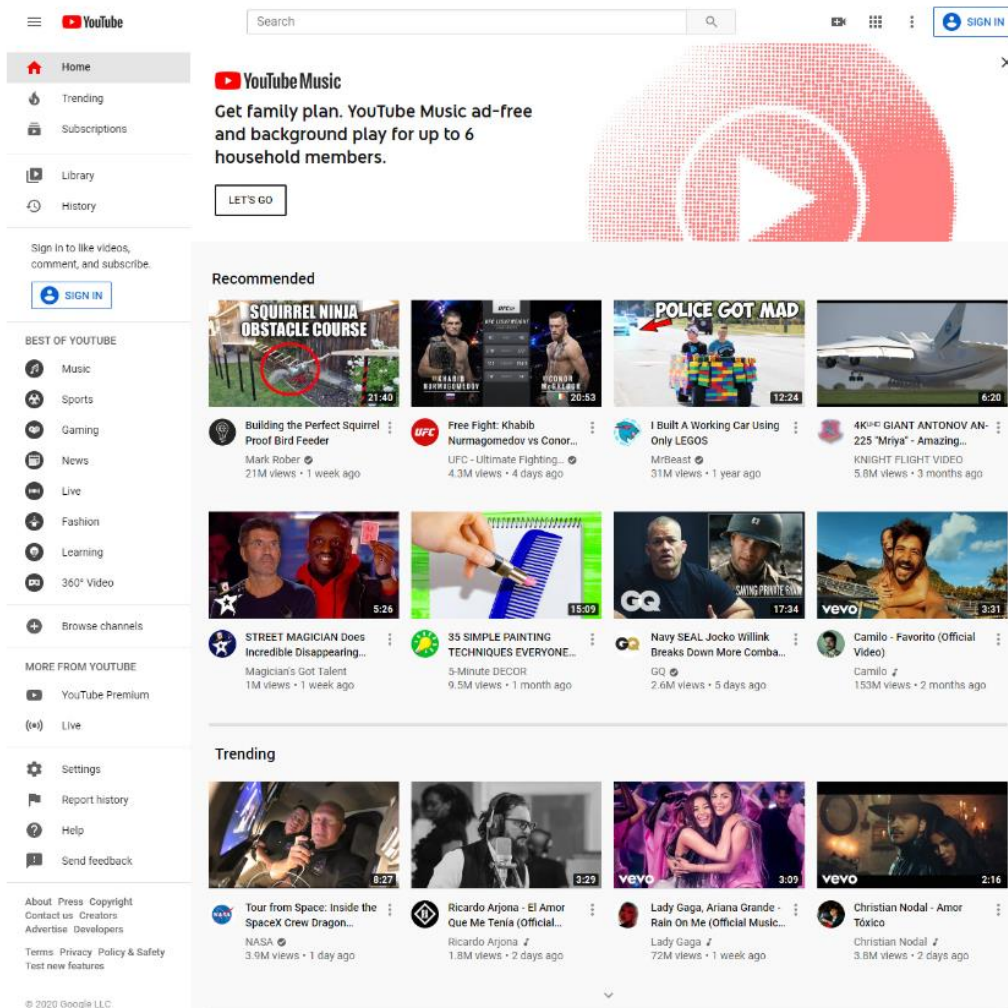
YouTube

Search

SIGN IN

Home
Trending
Subscriptions

Library
History

Sign in to like videos, comment, and subscribe.

SIGN IN

BEST OF YOUTUBE
Music
Sports
Gaming
News
Live
Fashion
Learning
360° Video

Browse channels

MORE FROM YOUTUBE
YouTube Premium
Live

Settings
Report history
Help
Send feedback

About Press Copyright Contact us Creators Advertise Developers

Terms Privacy Policy & Safety Test new features

© 2020 Google LLC

YouTube Music

Get family plan. YouTube Music ad-free and background play for up to 6 household members.

LET'S GO

Recommended

SQUIRREL NINJA OBSTACLE COURSE
21:40
Building the Perfect Squirrel Proof Bird Feeder
Mark Rober
21M views • 1 week ago

20:53
Free Fight: Khabib Nurmagomedov vs Conor...
UFC - Ultimate Fighting...
4.3M views • 4 days ago

POLICE GOT MAD
12:24
I Built A Working Car Using Only LEGOS
MrBeast
31M views • 1 year ago

6:20
4K GIANT ANTONOV AN-225 "Mriya" - Amazing...
KNIGHT FLIGHT VIDEO
5.8M views • 3 months ago

5:26
STREET MAGICIAN Does Incredible Disappearing...
Magician's Got Talent
1M views • 1 week ago

15:09
35 SIMPLE PAINTING TECHNIQUES EVERYONE...
5-Minute DECOR
9.5M views • 1 month ago

GQ
17:34
Navy SEAL Jocko Willink Breaks Down More Comba...
GQ
2.6M views • 5 days ago

vevo
3:31
Camilo - Favorito (Official Video)
Camilo
153M views • 2 months ago

Trending

8:27
Tour from Space: Inside the SpaceX Crew Dragon...
NASA
3.9M views • 1 day ago

3:29
Ricardo Arjona - El Amor Que Me Tenía (Official...
Ricardo Arjona
1.8M views • 2 days ago

vevo
3:09
Lady Gaga, Ariana Grande - Rain On Me (Official Music...
Lady Gaga
72M views • 1 week ago

vevo
2:16
Christian Nodal - Amor Tóxico
Christian Nodal
3.8M views • 2 days ago